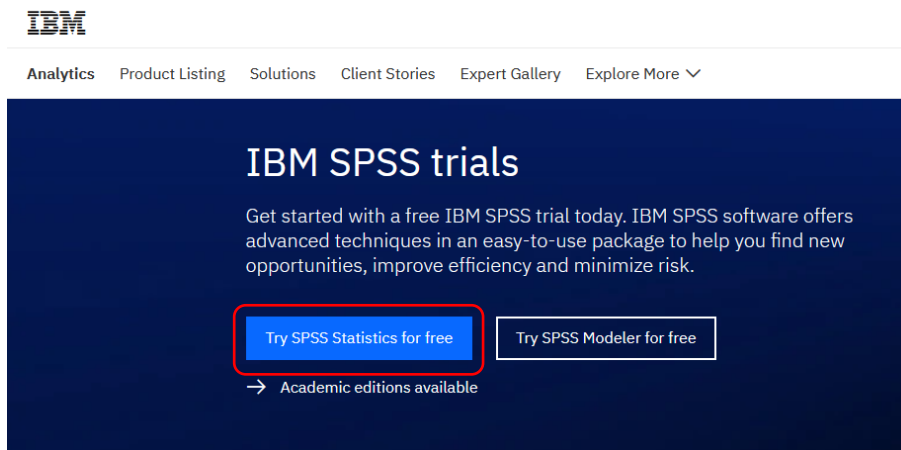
IBM

Analytics Product Listing Solutions Client Stories Expert Gallery Explore More

IBM SPSS trials

Get started with a free IBM SPSS trial today. IBM SPSS software offers advanced techniques in an easy-to-use package to help you find new opportunities, improve efficiency and minimize risk.

Try SPSS Statistics for free

Try SPSS Modeler for free

→ Academic editions available